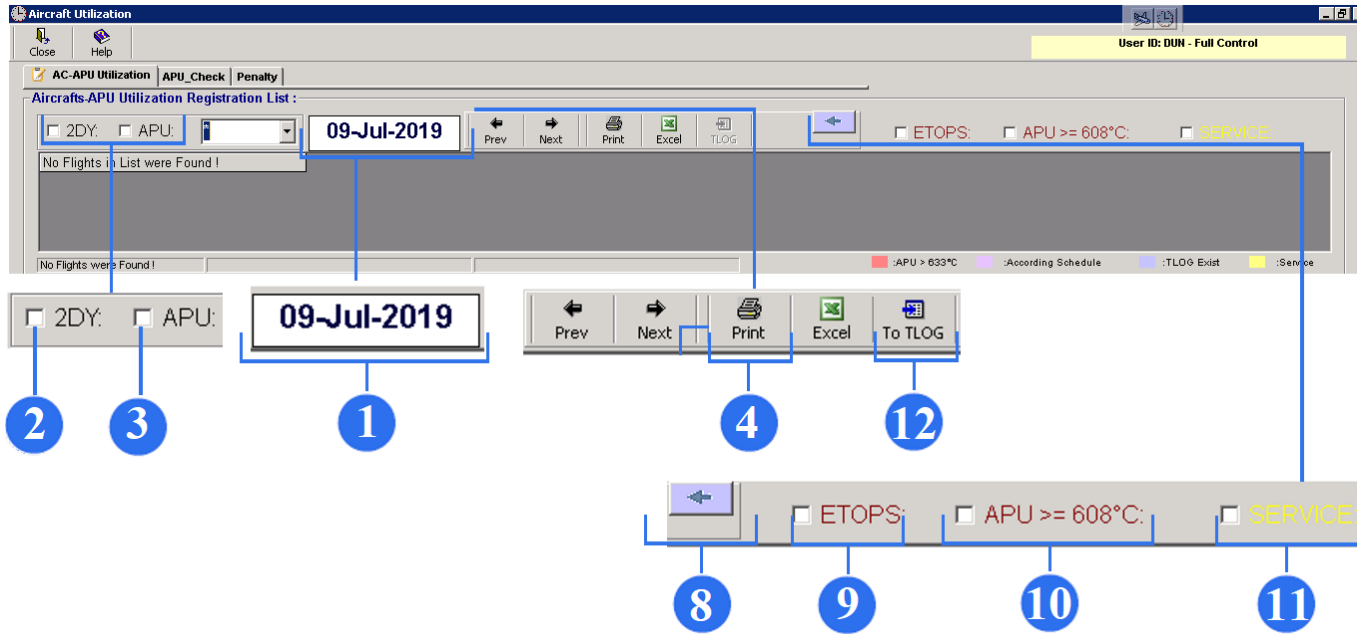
Aircraft Utilization

Close Help

User ID: DUN - Full Control

AC-APU Utilization APU_Check Penalty

Aircrafts-APU Utilization Registration List :

2DY: APU: 09-Jul-2019 Prev Next Print Excel TLOG ETOPS: APU >= 608°C: SERVICE

No Flights in List were Found !

No Flights were Found !

:APU > 633°C :According Schedule :TLOG Exist :Service

2DY: APU:

09-Jul-2019

Prev Next Print Excel To TLOG

2 3 1 4 12

ETOPS: APU >= 608°C: SERVICE

8 9 10 11